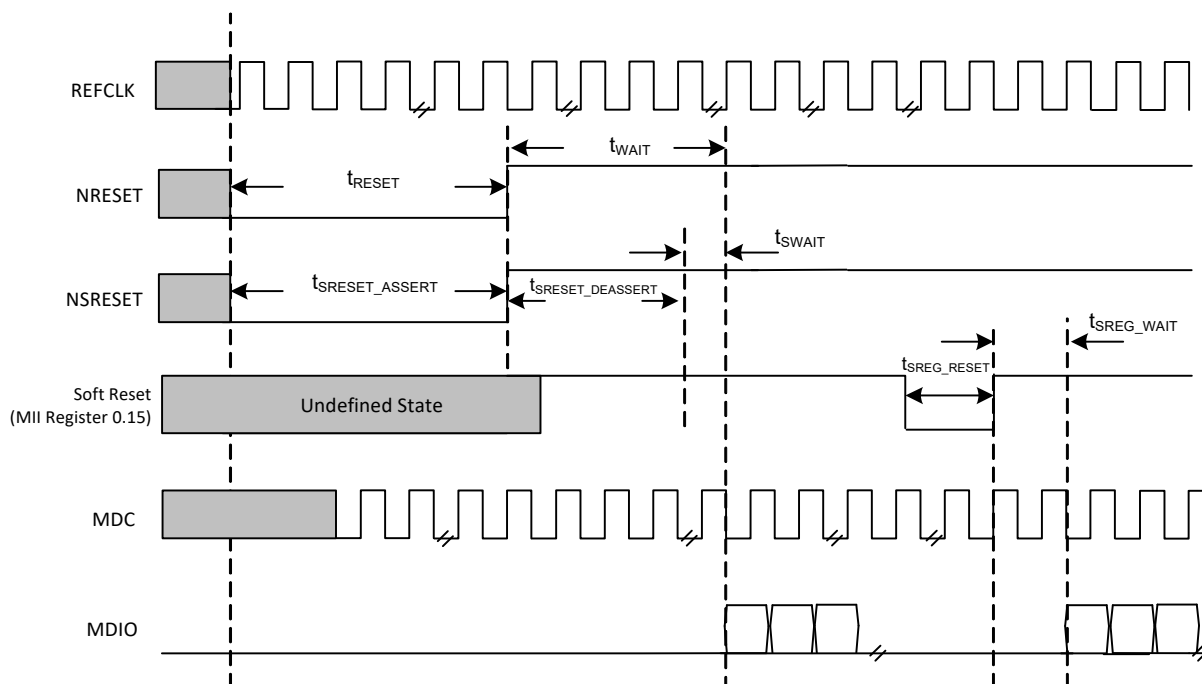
REFCLK

$t_{WAIT}$

NRESET

$t_{RESET}$

$t_{SWAIT}$

NSRESET

$t_{SRESET\_ASSERT}$

$t_{SRESET\_DEASSERT}$

$t_{SREG\_WAIT}$

$t_{SREG\_RESET}$

Soft Reset
(MII Register 0.15)

Undefined State

MDC

MDIO